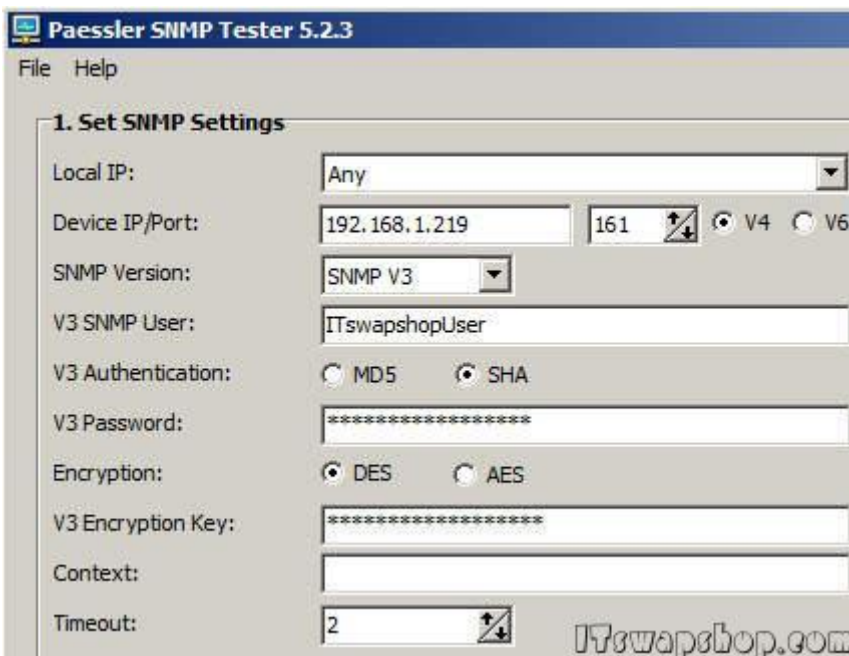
Paessler SNMP Tester 5.2.3

File Help

1. Set SNMP Settings

Local IP: Any

Device IP/Port: 192.168.1.219 161 V4 V6

SNMP Version: SNMP V3

V3 SNMP User: ITswapshopUser

V3 Authentication: MD5 SHA

V3 Password: ******************

Encryption: DES AES

V3 Encryption Key: *******************

Context:

Timeout: 2

ITswapshop.com